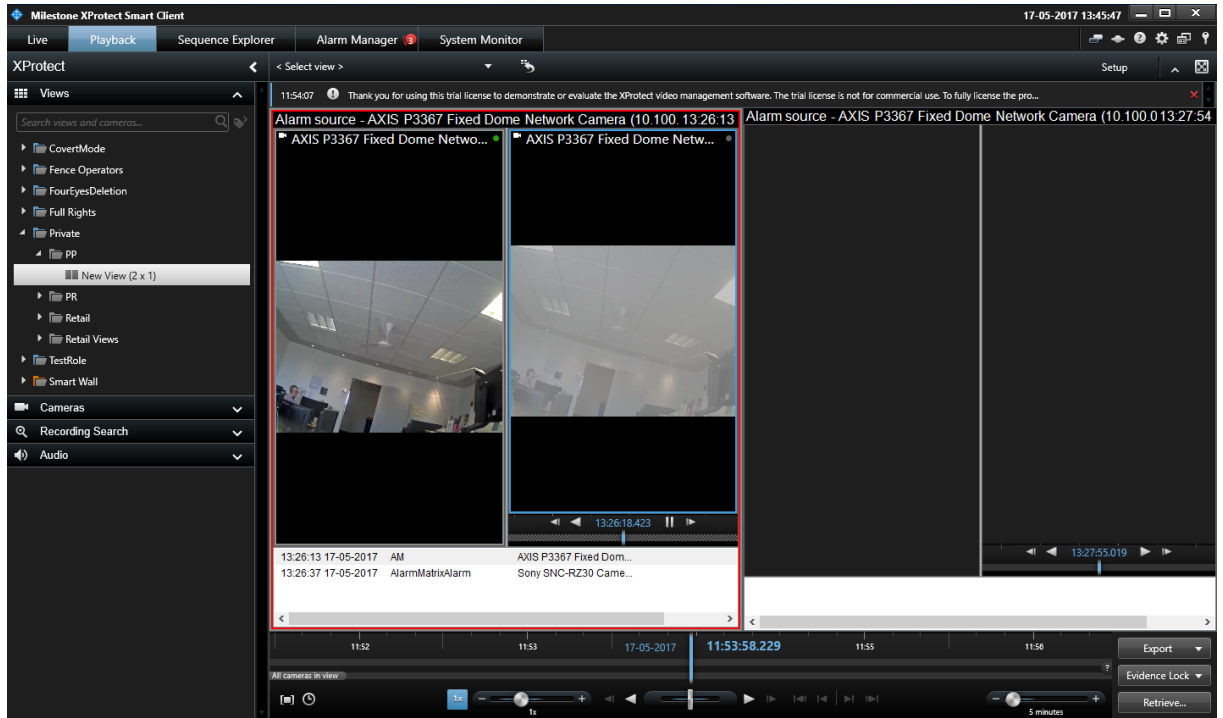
Milestone XProtect Smart Client

17-05-2017 13:45:47

Live | Playback | Sequence Explorer | Alarm Manager 3 | System Monitor

XProtect

< Select view >

Setup

Views

Search views and cameras...

CovertMode
Fence Operators
FourEyesDeletion
Full Rights
Private
PP
New View (2 x 1)
PR
Retail
Retail Views
TestRole
Smart Wall

Cameras
Recording Search
Audio

11:54:07 Thank you for using this trial license to demonstrate or evaluate the XProtect video management software. The trial license is not for commercial use. To fully license the pro...

Alarm source - AXIS P3367 Fixed Dome Network Camera (10.100. 13:26:13

AXIS P3367 Fixed Dome Netwo...

AXIS P3367 Fixed Dome Netw...

13:26:18.423

| | | |
|---|---|---|
| 13:26:13 17-05-2017 | AM | AXIS P3367 Fixed Dom... |
| 13:26:37 17-05-2017 | AlarmMatrixAlarm | Sony SNC-RZ30 Came... |

Alarm source - AXIS P3367 Fixed Dome Network Camera (10.100.0 13:27:54

13:27:55.019

11:52 | 11:53 | 17-05-2017 | 11:53:58.229 | 11:55 | 11:56

All cameras in view

1x

1x

5 minutes

Export

Evidence Lock

Retrieve...